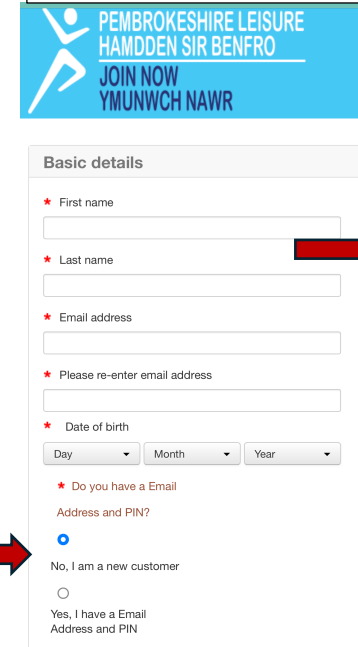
PEMBROKESHIRE LEISURE
HAMDDEN SIR BENFRO
JOIN NOW
YMUNWCH NAWR

Basic details

* First name

* Last name

* Email address

* Please re-enter email address

* Date of birth

Day
Month
Year

* Do you have a Email Address and PIN?

No, I am a new customer

Yes, I have a Email Address and PIN